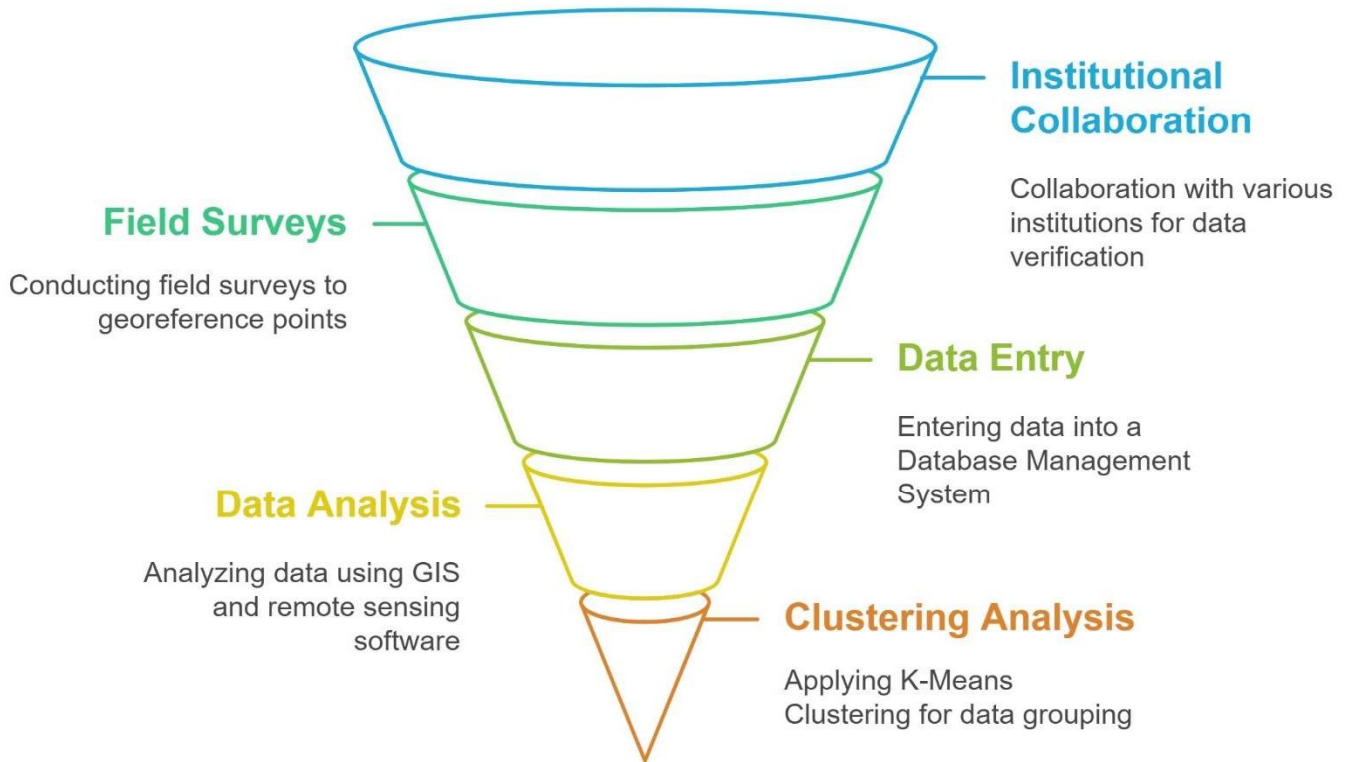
Institutional Collaboration

Collaboration with various institutions for data verification

Field Surveys

Conducting field surveys to georeference points

Data Entry

Entering data into a Database Management System

Data Analysis

Analyzing data using GIS and remote sensing software

Clustering Analysis

Applying K-Means Clustering for data grouping